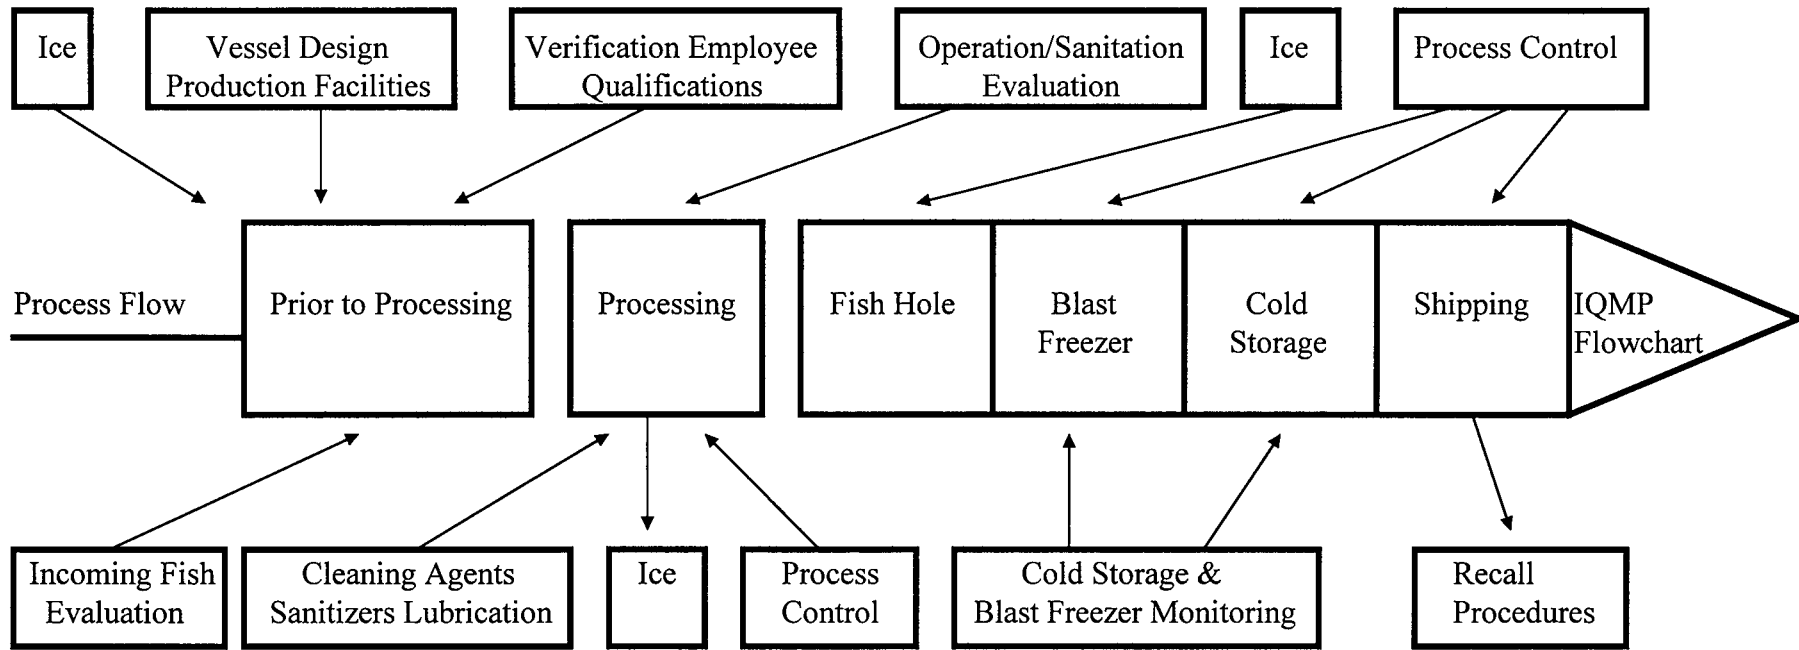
Ice

Vessel Design Production Facilities

Verification Employee Qualifications

Operation/Sanitation Evaluation

Ice

Process Control

Process Flow

Prior to Processing

Processing

Fish Hole

Blast Freezer

Cold Storage

Shipping

IQMP Flowchart

Incoming Fish Evaluation

Cleaning Agents Sanitizers Lubrication

Ice

Process Control

Cold Storage & Blast Freezer Monitoring

Recall Procedures